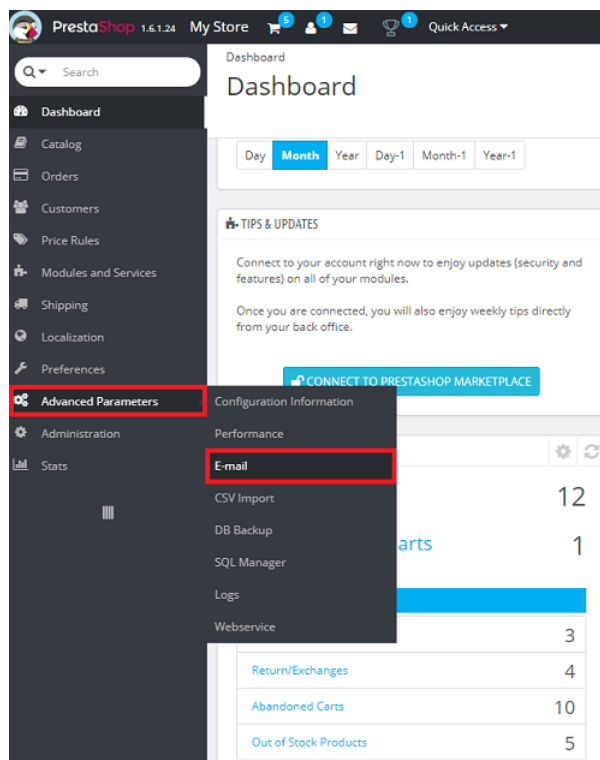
PrestaShop 1.6.1.24 My Store 5 1 1 Quick Access

Search

Dashboard
Catalog
Orders
Customers
Price Rules
Modules and Services
Shipping
Localization
Preferences
Advanced Parameters
Administration
Stats

Dashboard
Dashboard

Day Month Year Day-1 Month-1 Year-1

TIPS & UPDATES

Connect to your account right now to enjoy updates (security and features) on all of your modules.

Once you are connected, you will also enjoy weekly tips directly from your back office.

CONNECT TO PRESTASHOP MARKETPLACE

Configuration Information
Performance
E-mail
CSV Import
DB Backup
SQL Manager
Logs
Webservice

12
arts 1

3
Return/Exchanges 4
Abandoned Carts 10
Out of Stock Products 5